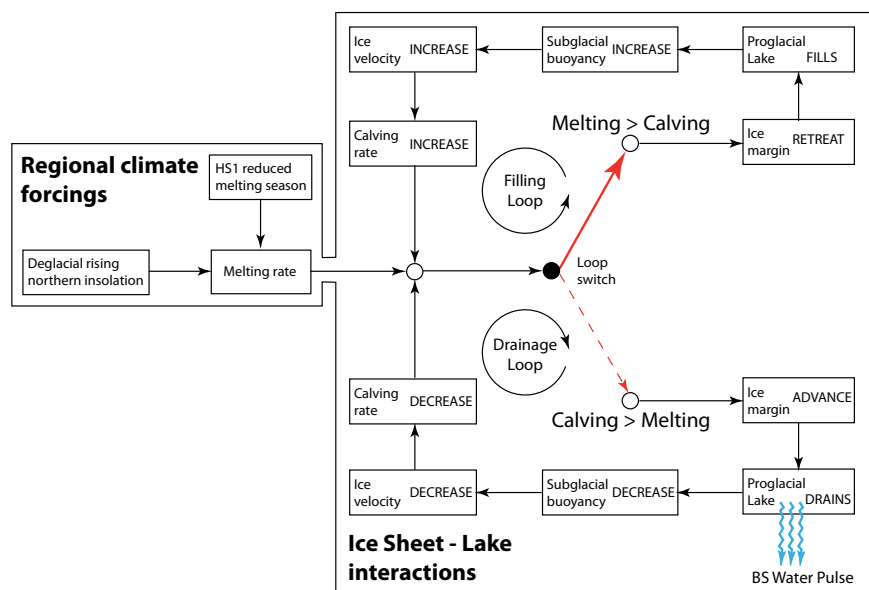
Regional climate forcings

HS1 reduced melting season

Deglacial rising northern insolation

Melting rate

Ice velocity INCREASE

Subglacial buoyancy INCREASE

Proglacial Lake FILLS

Calving rate INCREASE

Melting > Calving

Ice margin RETREAT

Filling Loop

Loop switch

Drainage Loop

Calving rate DECREASE

Calving > Melting

Ice margin ADVANCE

Ice velocity DECREASE

Subglacial buoyancy DECREASE

Proglacial Lake DRAINS

Ice Sheet - Lake interactions

BS Water Pulse